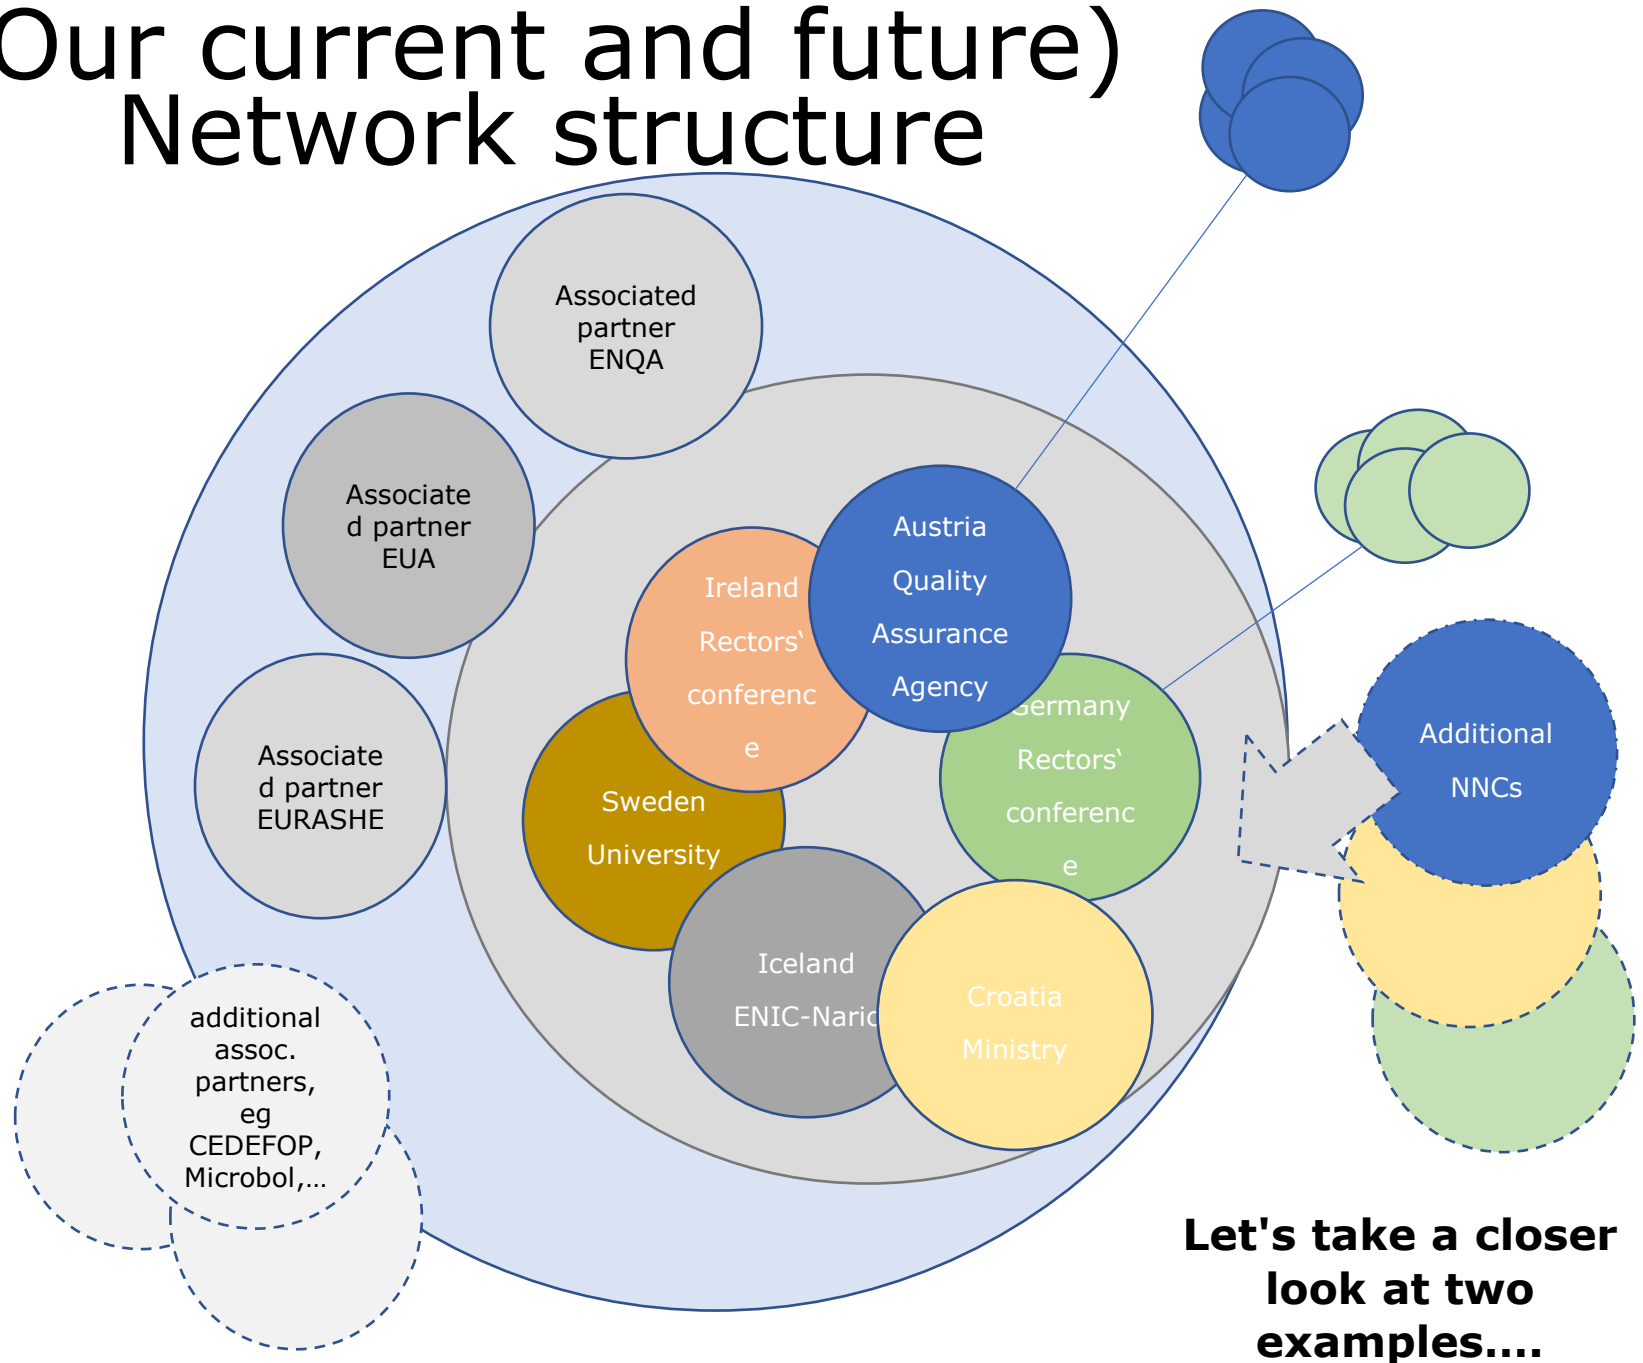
Our current and future)
Network structure

Associated partner ENQA

Associated partner EUA

Associated partner EURASHE

Austria Quality Assurance Agency

Ireland Rectors‵ conference

Germany Rectors‵ conference

Sweden University

Iceland ENIC-Naric

Croatia Ministry

Additional NNCs

additional assoc. partners, eg CEDEFOP, Microbol,...

Let's take a closer look at two examples....